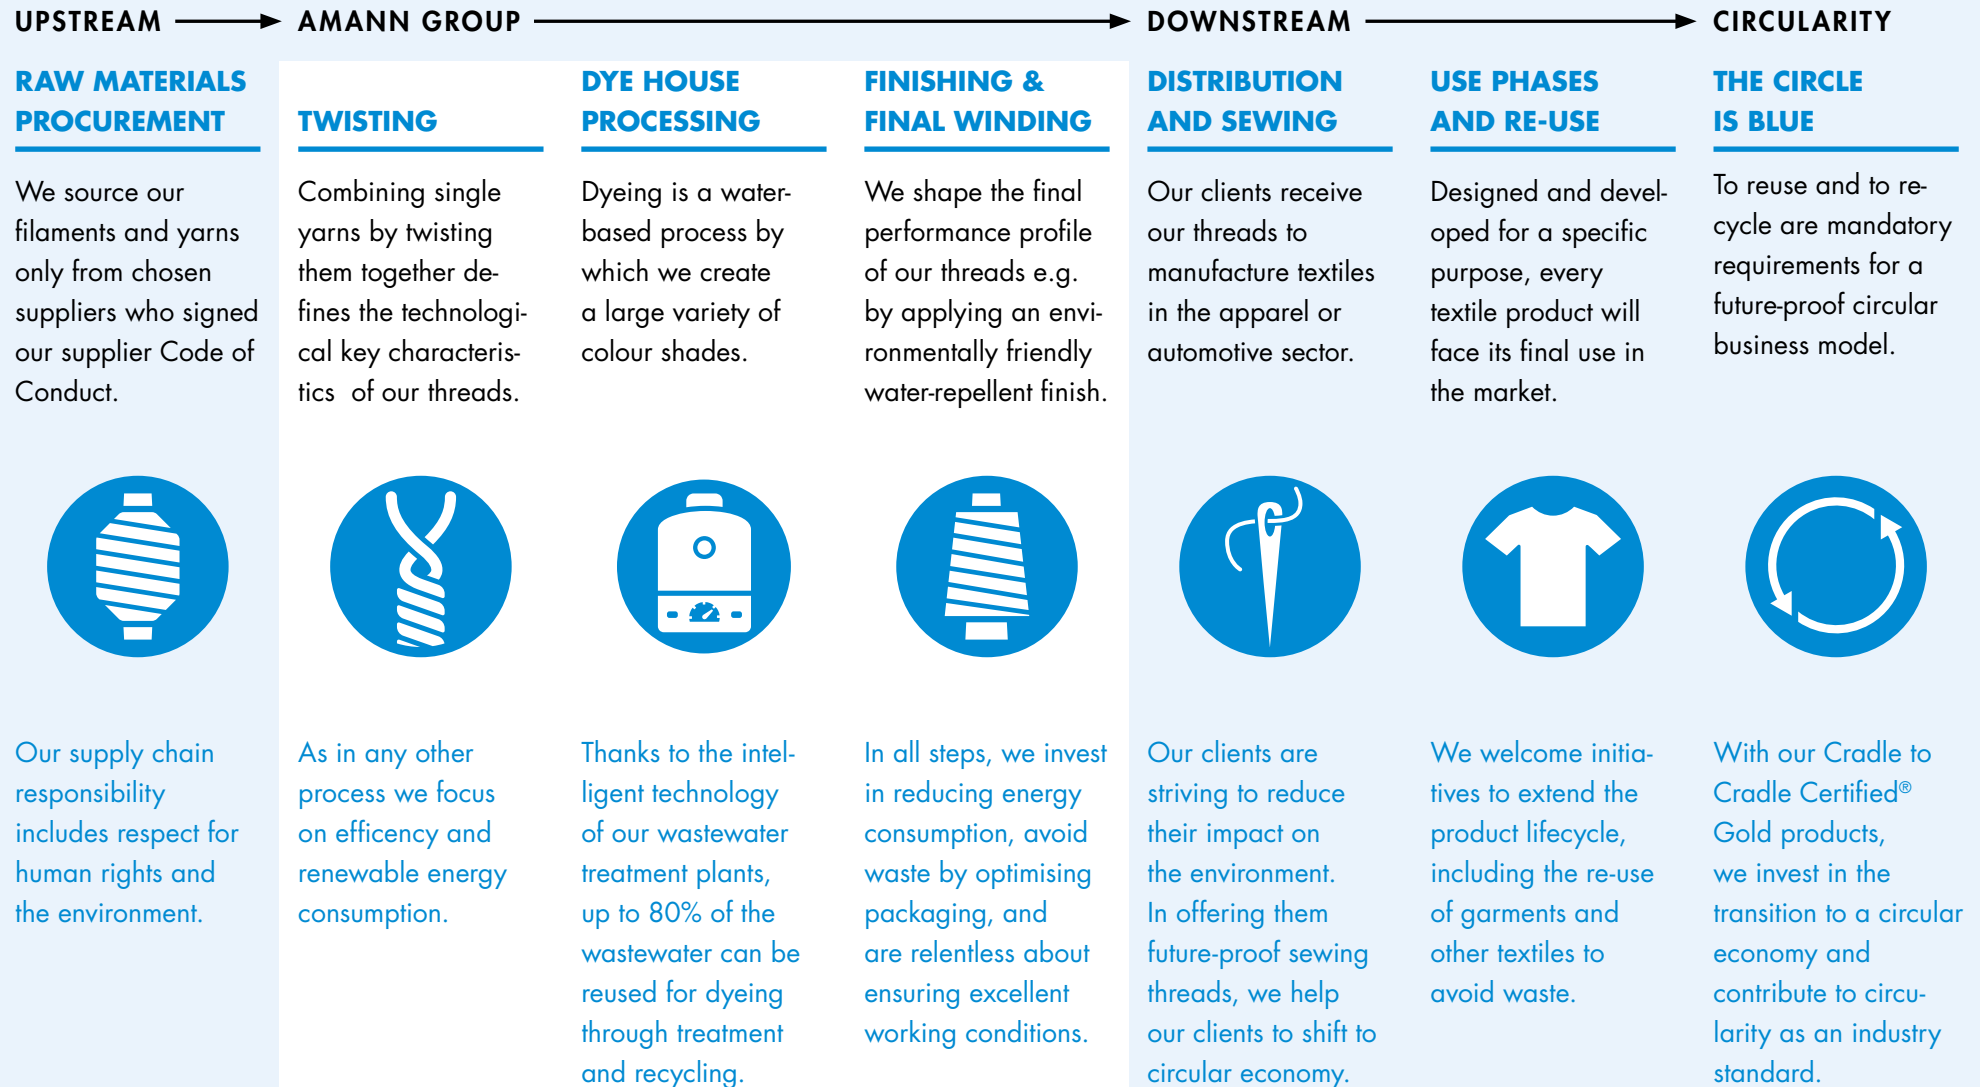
UPSTREAM AMANN GROUP DOWNSTREAM CIRCULARITY

RAW MATERIALS PROCUREMENT

We source our filaments and yarns only from chosen suppliers who signed our supplier Code of Conduct.

Our supply chain responsibility includes respect for human rights and the environment.

TWISTING

Combining single yarns by twisting them together defines the technological key characteristics of our threads.

As in any other process we focus on efficency and renewable energy consumption.

DYE HOUSE PROCESSING

Dyeing is a water-based process by which we create a large variety of colour shades.

Thanks to the intelligent technology of our wastewater treatment plants, up to 80% of the wastewater can be reused for dyeing through treatment and recycling.

FINISHING & FINAL WINDING

We shape the final performance profile of our threads e.g. by applying an environmentally friendly water-repellent finish.

In all steps, we invest in reducing energy consumption, avoid waste by optimising packaging, and are relentless about ensuring excellent working conditions.

DISTRIBUTION AND SEWING

Our clients receive our threads to manufacture textiles in the apparel or automotive sector.

Our clients are striving to reduce their impact on the environment. In offering them future-proof sewing threads, we help our clients to shift to circular economy.

USE PHASES AND RE-USE

Designed and developed for a specific purpose, every textile product will face its final use in the market.

We welcome initiatives to extend the product lifecycle, including the re-use of garments and other textiles to avoid waste.

THE CIRCLE IS BLUE

To reuse and to recycle are mandatory requirements for a future-proof circular business model.

With our Cradle to Cradle Certified® Gold products, we invest in the transition to a circular economy and contribute to circularity as an industry standard.